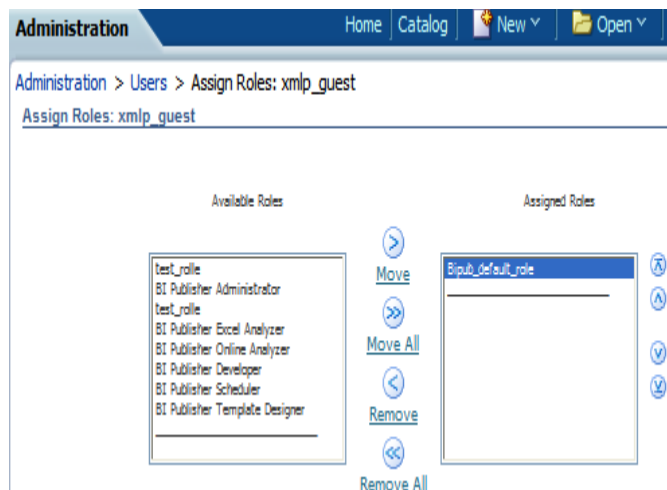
Administration

Home | Catalog | New | Open

Administration > Users > Assign Roles: xmlp_guest

Assign Roles: xmlp_guest

Available Roles

test_rolle
BI Publisher Administrator
test_rolle
BI Publisher Excel Analyzer
BI Publisher Online Analyzer
BI Publisher Developer
BI Publisher Scheduler
BI Publisher Template Designer

Move

Move All

Remove

Remove All

Assigned Roles

Bipub_default_role